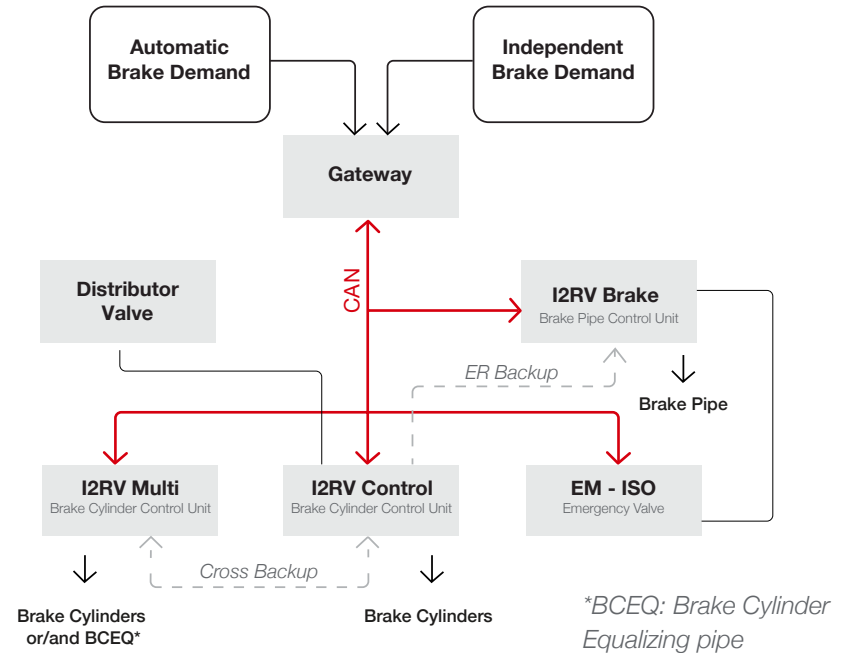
Automatic Brake Demand

Independent Brake Demand

Gateway

CAN

Distributor Valve

I2RV Brake
Brake Pipe Control Unit

ER Backup

Brake Pipe

I2RV Multi
Brake Cylinder Control Unit

I2RV Control
Brake Cylinder Control Unit

EM - ISO
Emergency Valve

Cross Backup

Brake Cylinders or/and BCEQ*

Brake Cylinders

*BCEQ: Brake Cylinder Equalizing pipe